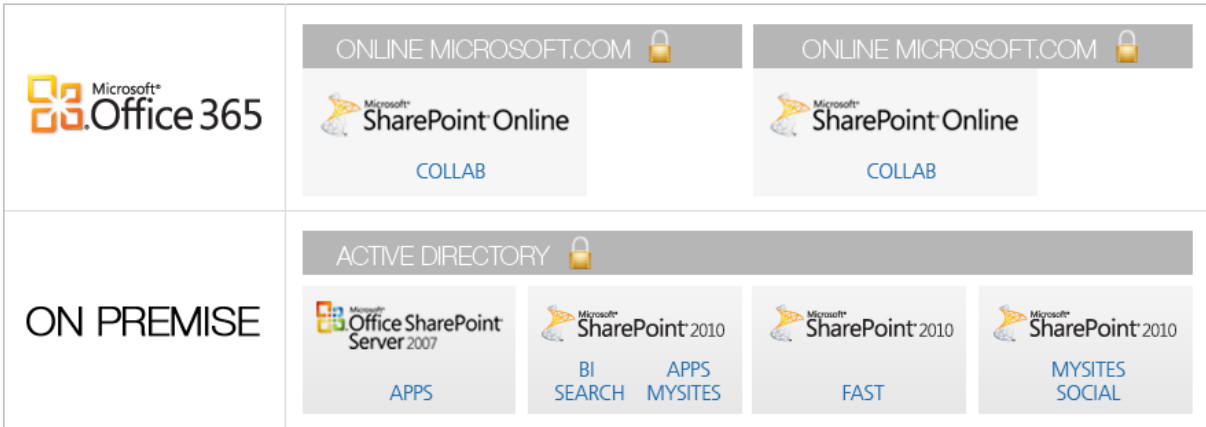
Microsoft® Office 365

ONLINE MICROSOFT.COM

Microsoft® SharePoint® Online

COLLAB

ONLINE MICROSOFT.COM

Microsoft® SharePoint® Online

COLLAB

ON PREMISE

ACTIVE DIRECTORY

Microsoft® Office SharePoint® Server 2007

APPS

Microsoft® SharePoint® 2010

BI SEARCH

APPS MYSITES

Microsoft® SharePoint® 2010

FAST

Microsoft® SharePoint® 2010

MYSITES SOCIAL